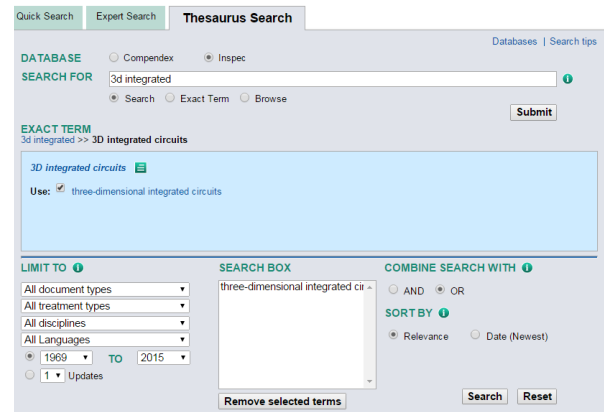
Quick Search | Expert Search | Thesaurus Search

Databases | Search tips

DATABASE
Compendex
Inspec

SEARCH FOR
3d integrated

Search
Exact Term
Browse

Submit

EXACT TERM
3d integrated >> 3D integrated circuits

3D integrated circuits

Use: three-dimensional integrated circuits

LIMIT TO
All document types
All treatment types
All disciplines
All Languages
1969 TO 2015
1 Updates

SEARCH BOX
three-dimensional integrated cir

Remove selected terms

COMBINE SEARCH WITH
AND
OR

SORT BY
Relevance
Date (Newest)

Search
Reset